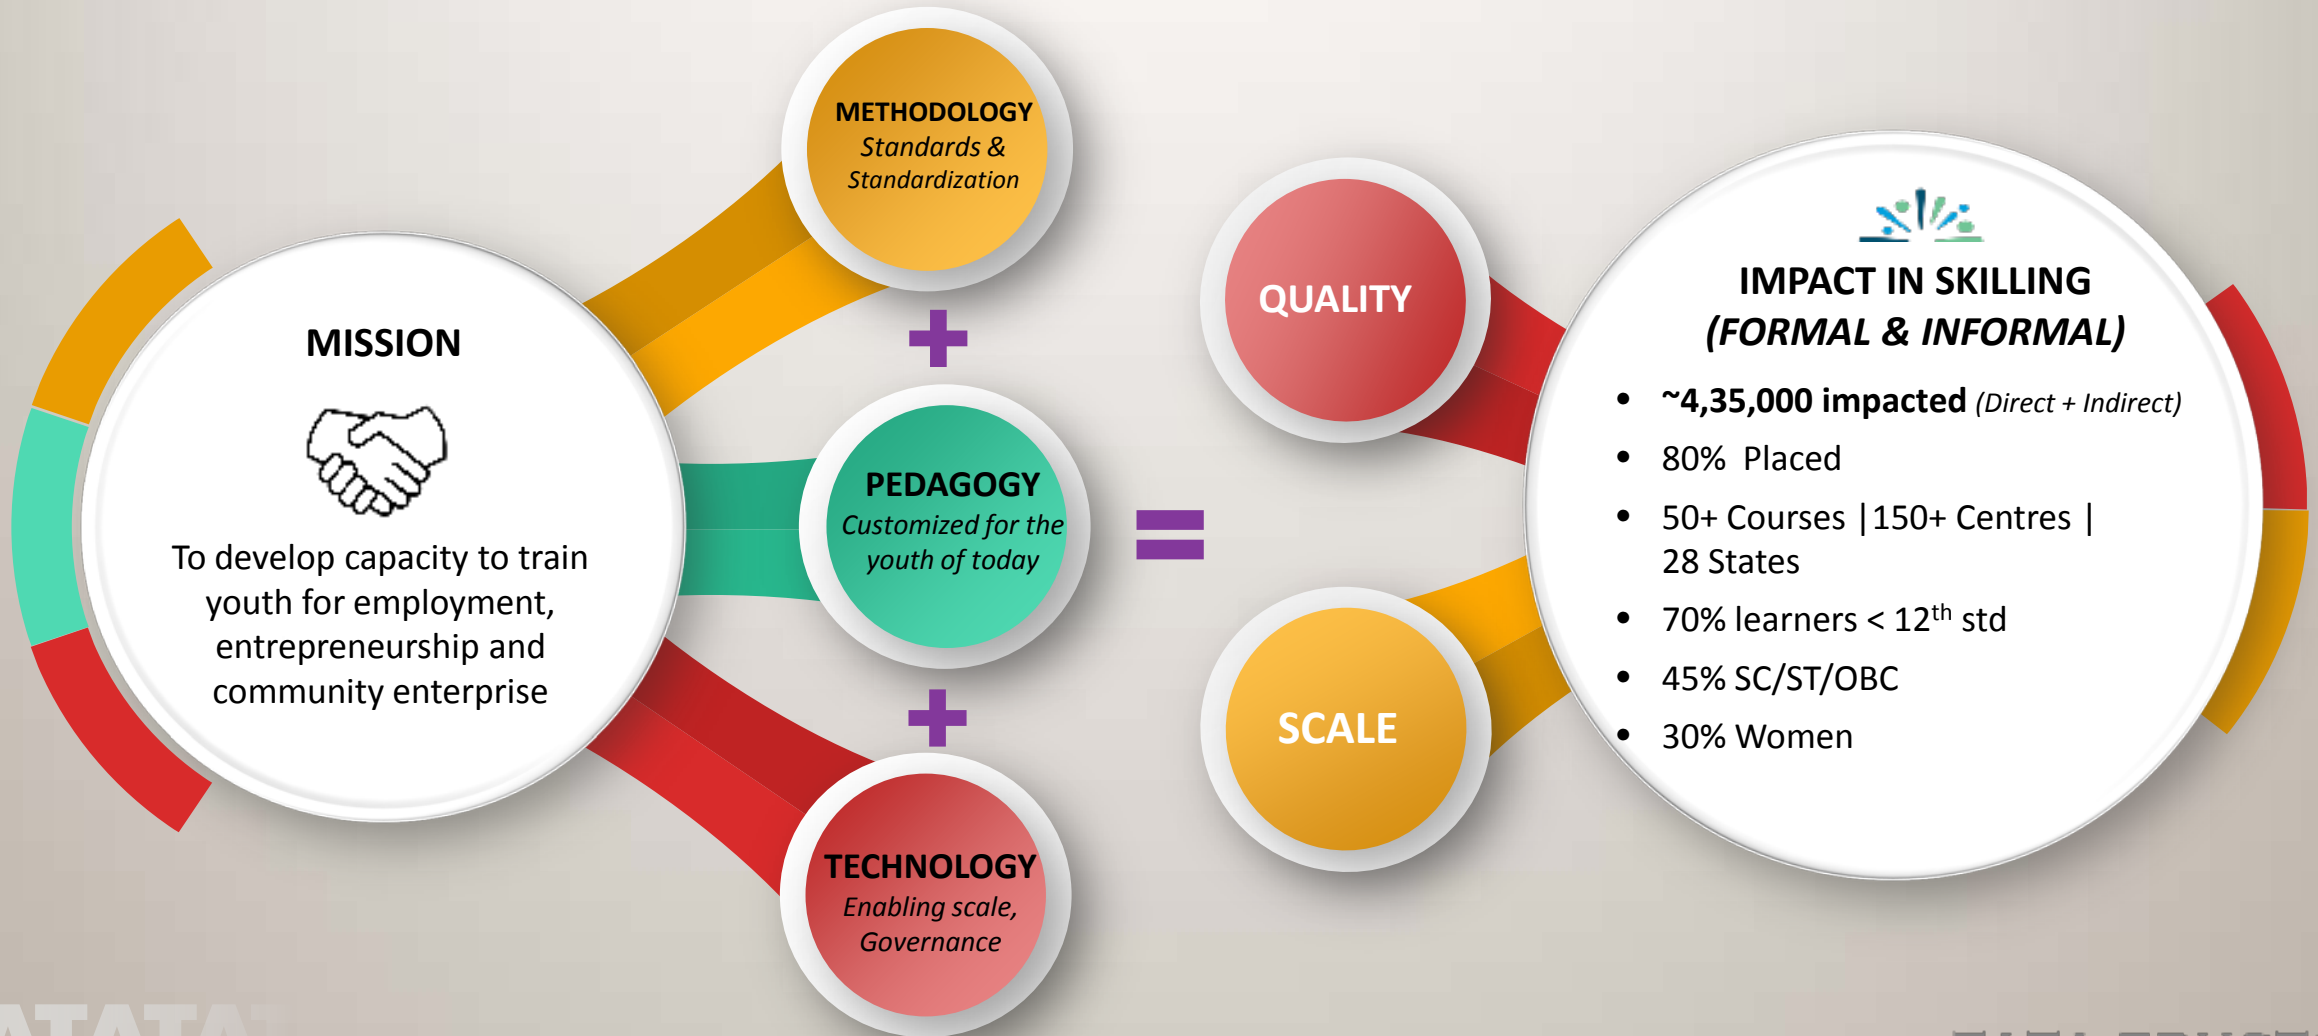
MISSION

To develop capacity to train youth for employment, entrepreneurship and community enterprise

METHODOLOGY
Standards & Standardization

+

PEDAGOGY
Customized for the youth of today

+

TECHNOLOGY
Enabling scale, Governance

=

QUALITY

SCALE

IMPACT IN SKILLING
(FORMAL & INFORMAL)

- ~4,35,000 impacted (Direct + Indirect)
- 80% Placed
- 50+ Courses |150+ Centres | 28 States
- 70% learners < 12$^{th}$ std
- 45% SC/ST/OBC
- 30% Women